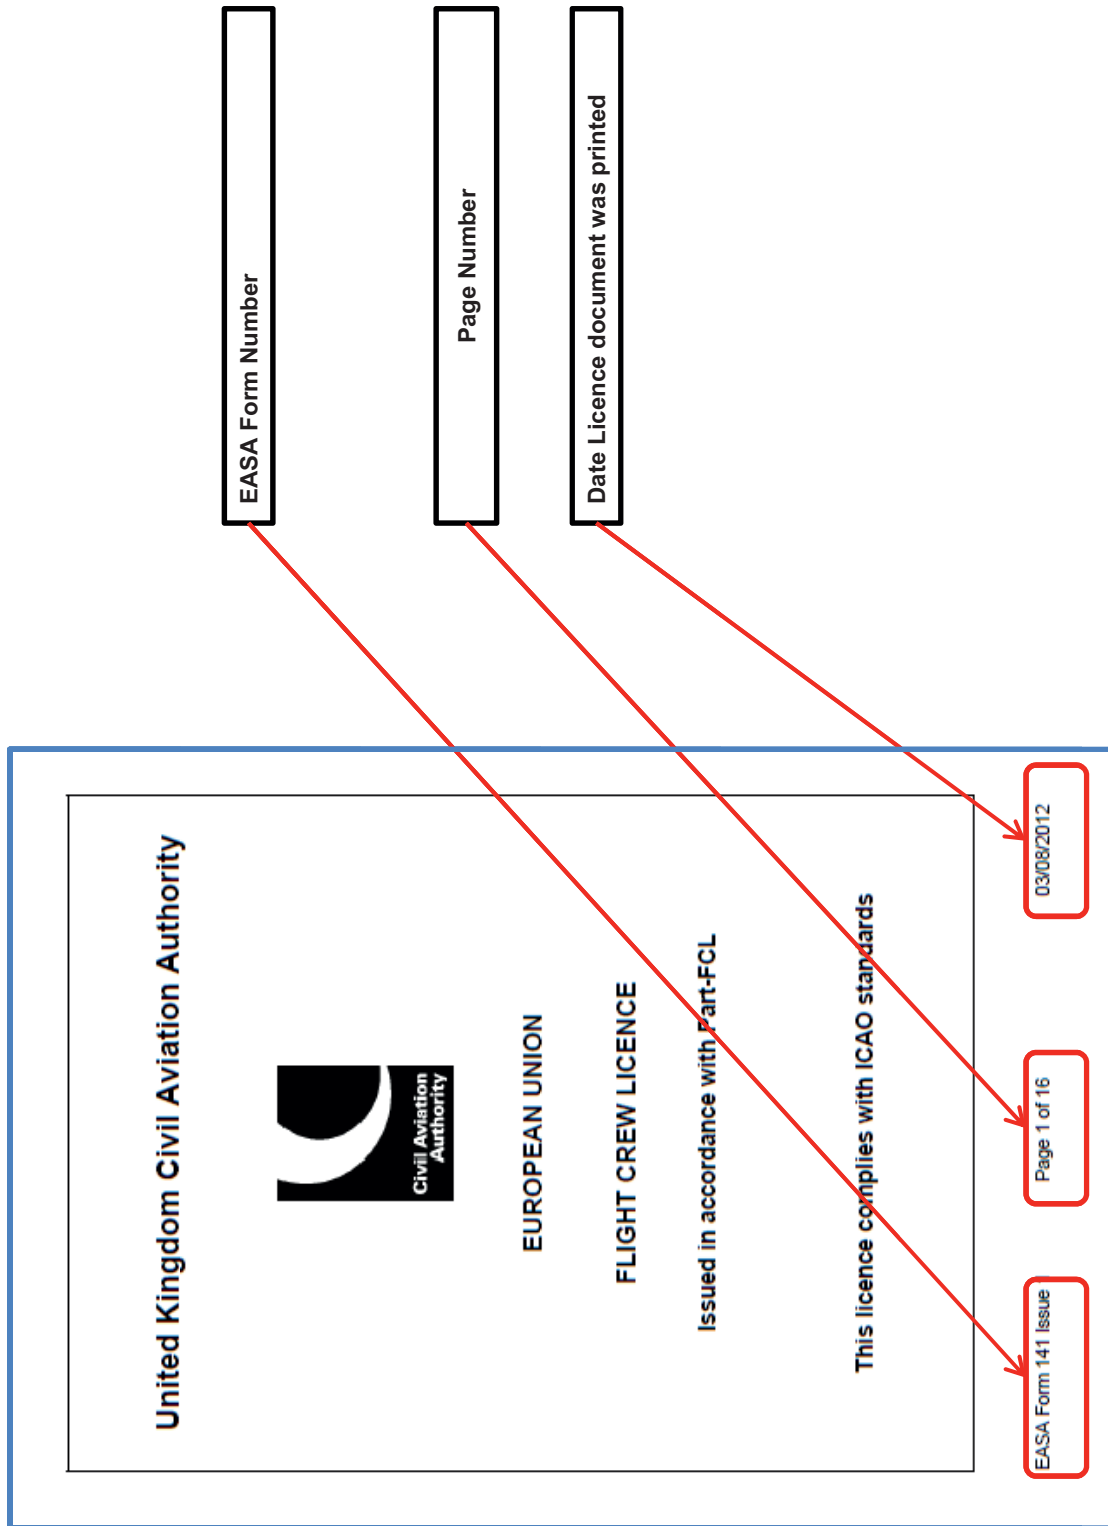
EASA Form Number

Page Number

Date Licence document was printed

United Kingdom Civil Aviation Authority

Civil Aviation Authority

EUROPEAN UNION

FLIGHT CREW LICENCE

Issued in accordance with Part-FCL

This licence complies with ICAO standards

03/08/2012

Page 1 of 16

EASA Form 141 Issue